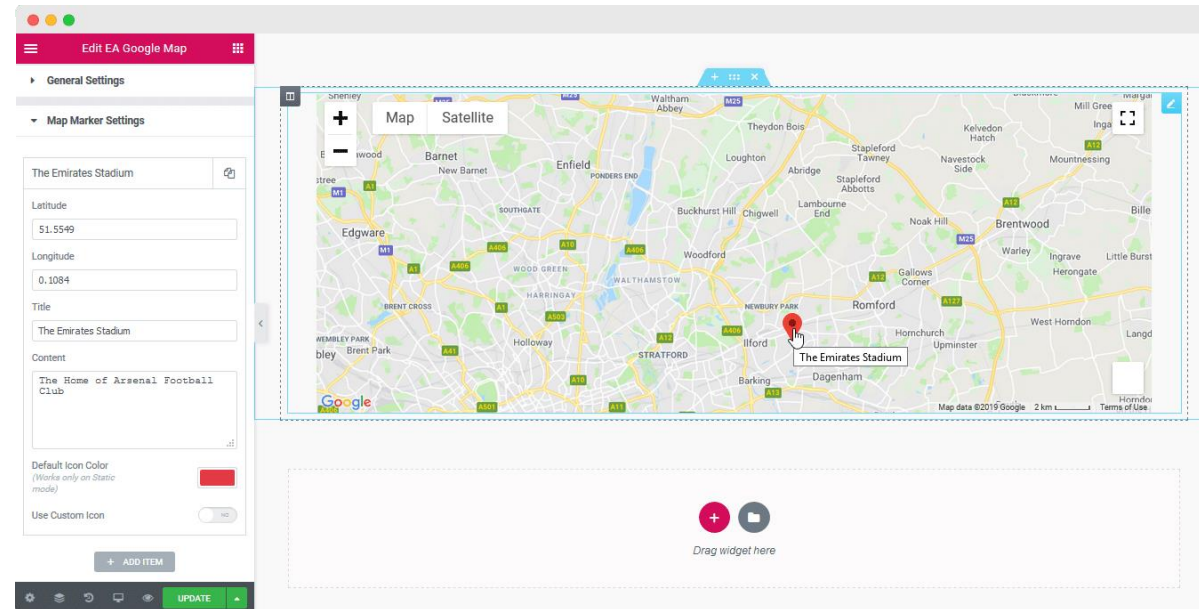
Edit EA Google Map

General Settings

Map Marker Settings

The Emirates Stadium

Latitude

51.5549

Longitude

0.1084

Title

The Emirates Stadium

Content

The Home of Arsenal Football Club

Default Icon Color
(Works only on Static mode)

Use Custom Icon

NO

+ ADD ITEM

UPDATE

Map Satellite

Waltham Abbey
Theydon Bois
Kelvedon Hatch
Mill Green
Barnet
New Barnet
Enfield
PONDERS END
Loughton
Stapleford Tawney
Navestock Side
Mountnessing
Abridge
Stapleford Abbotts
SOUTHGATE
Buckhurst Hill
Chigwell
Lambourne End
Noak Hill
Brentwood
Edgware
Woodford
Warley
Ingrave
Little Burst
WOOD GREEN
WALTHAMSTOW
Gallows Corner
Herongate
HARRINGAY
BRENT CROSS
NEWBURY PARK
Romford
West Horndon
Hornchurch
WEMBLEY PARK
Brent Park
Holloway
Ilford
Upminster
Langd
STRATFORD
The Emirates Stadium
Dagenham
Barking
Google
Map data ©2019 Google 2 km Terms of Use

Drag widget here